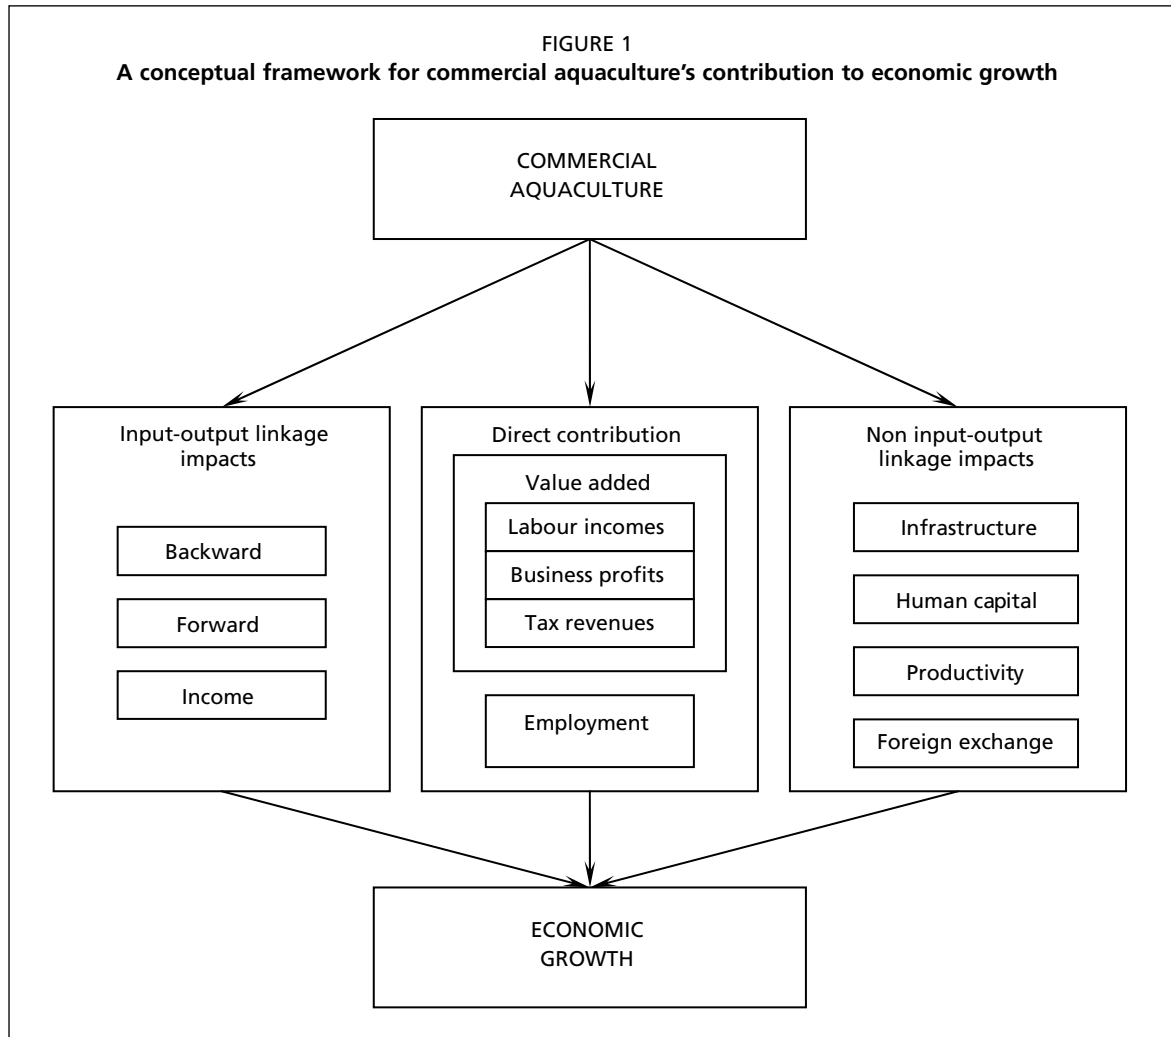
FIGURE 1
**A conceptual framework for commercial aquaculture's contribution to economic growth**

COMMERCIAL AQUACULTURE

Input-output linkage impacts

Backward

Forward

Income

Direct contribution

Value added

Labour incomes

Business profits

Tax revenues

Employment

Non input-output linkage impacts

Infrastructure

Human capital

Productivity

Foreign exchange

ECONOMIC GROWTH